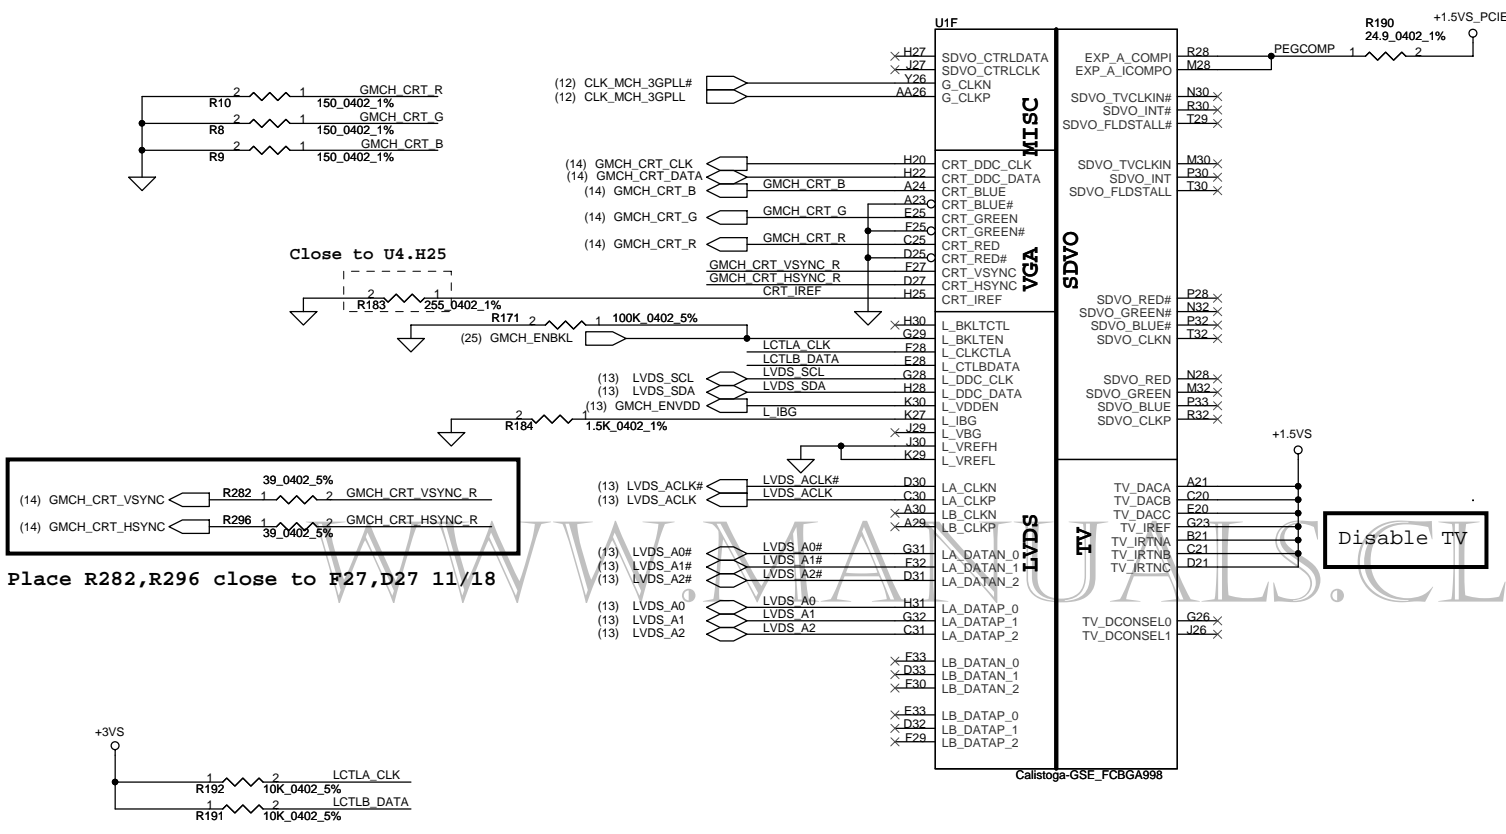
U1F

H27 SDVO_CTRLDATA
J27 SDVO_CTRLCLK
(12) CLK_MCH_3GPLL# Y26 G_CLKN
(12) CLK_MCH_3GPLL AA26 G_CLKP

MISC

EXP_A_COMPI R28
EXP_A_ICOMPO M28
PEGCOMP
R190
24.9_0402_1%
+1.5VS_PCIE

SDVO_TVCLKIN# N30
SDVO_INT# R30
SDVO_FLDSTALL# T29

R10 150_0402_1% GMCH_CRT_R
R8 150_0402_1% GMCH_CRT_G
R9 150_0402_1% GMCH_CRT_B

(14) GMCH_CRT_CLK H20 CRT_DDC_CLK
(14) GMCH_CRT_DATA H22 CRT_DDC_DATA
(14) GMCH_CRT_B GMCH_CRT_B A24 CRT_BLUE
A23 CRT_BLUE#
(14) GMCH_CRT_G GMCH_CRT_G E25 CRT_GREEN
F25 CRT_GREEN#
(14) GMCH_CRT_R GMCH_CRT_R C25 CRT_RED
D25 CRT_RED#
GMCH_CRT_VSYNC_R F27 CRT_VSYNC
GMCH_CRT_HSYNC_R D27 CRT_HSYNC
CRT_IREF H25 CRT_IREF

VGA

SDVO_TVCLKIN M30
SDVO_INT P30
SDVO_FLDSTALL T30

SDVO

Close to U4.H25
R183 255_0402_1%

SDVO_RED# P28
SDVO_GREEN# N32
SDVO_BLUE# P32
SDVO_CLKN T32

R171 100K_0402_5%
H30 L_BKLTCTL
(25) GMCH_ENBKL G29 L_BKLTEN
LCTLA_CLK F28 L_CLKCTLA
LCTLB_DATA E28 L_CTLBDATA
(13) LVDS_SCL LVDS_SCL G28 L_DDC_CLK
(13) LVDS_SDA LVDS_SDA H28 L_DDC_DATA
(13) GMCH_ENVDD K30 L_VDDEN
L_IBG K27 L_IBG
R184 1.5K_0402_1%
J29 L_VBG
J30 L_VREFH
K29 L_VREFL

SDVO_RED N28
SDVO_GREEN M32
SDVO_BLUE P33
SDVO_CLKP R32

+1.5VS

39_0402_5%
(14) GMCH_CRT_VSYNC R282 GMCH_CRT_VSYNC_R
(14) GMCH_CRT_HSYNC R296 GMCH_CRT_HSYNC_R
39_0402_5%

Place R282,R296 close to F27,D27 11/18

(13) LVDS_ACLK# LVDS_ACLK# D30 LA_CLKN
(13) LVDS_ACLK LVDS_ACLK C30 LA_CLKP
A30 LB_CLKN
A29 LB_CLKP

TV_DACA A21
TV_DACB C20
TV_DACC E20
TV_IREF G23
TV_IRTNA B21
TV_IRTNB C21
TV_IRTNC D21

TV

Disable TV

(13) LVDS_A0# LVDS_A0# G31 LA_DATAN_0
(13) LVDS_A1# LVDS_A1# F32 LA_DATAN_1
(13) LVDS_A2# LVDS_A2# D31 LA_DATAN_2

LVDS

(13) LVDS_A0 LVDS_A0 H31 LA_DATAP_0
(13) LVDS_A1 LVDS_A1 G32 LA_DATAP_1
(13) LVDS_A2 LVDS_A2 C31 LA_DATAP_2

TV_DCONSEL0 G26
TV_DCONSEL1 J26

F33 LB_DATAN_0
D33 LB_DATAN_1
F30 LB_DATAN_2

E33 LB_DATAP_0
D32 LB_DATAP_1
F29 LB_DATAP_2

Calistoga-GSE_FCBGA998

+3VS
R192 10K_0402_5% LCTLA_CLK
R191 10K_0402_5% LCTLB_DATA

WWW.MANUALS.CL